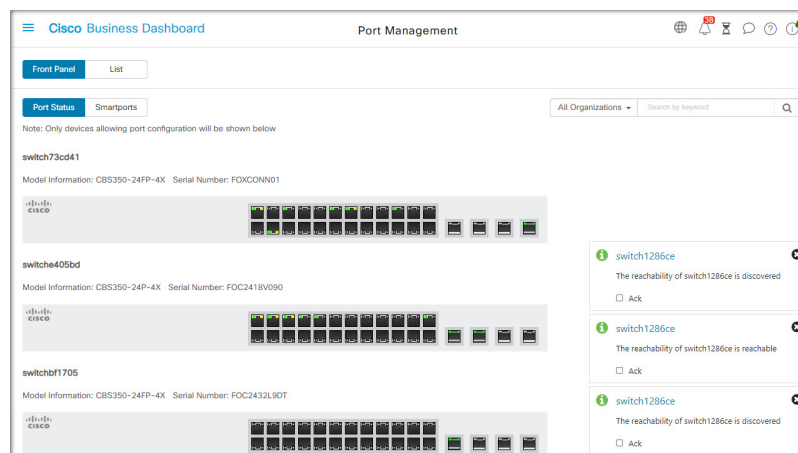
Cisco Business Dashboard

Port Management

38

Front Panel | List

Port Status | Smartports

All Organizations

Search by keyword

Note: Only devices allowing port configuration will be shown below

switch73cd41

Model Information: CBS350-24FP-4X Serial Number: FOXCONN01

CISCO

switche405bd

Model Information: CBS350-24P-4X Serial Number: FOC2418V090

CISCO

switchbf1705

Model Information: CBS350-24FP-4X Serial Number: FOC2432L9DT

CISCO

switch1286ce

The reachability of switch1286ce is discovered

Ack

switch1286ce

The reachability of switch1286ce is reachable

Ack

switch1286ce

The reachability of switch1286ce is discovered

Ack